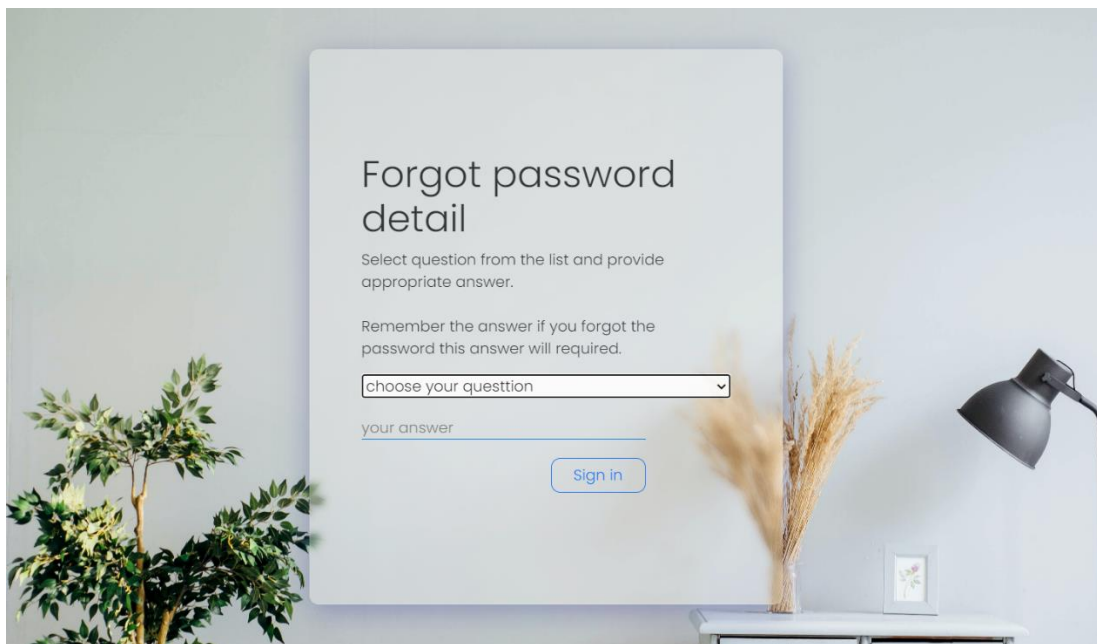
Forgot password detail

Select question from the list and provide appropriate answer.

Remember the answer if you forgot the password this answer will required.

choose your questtion

your answer

Sign in